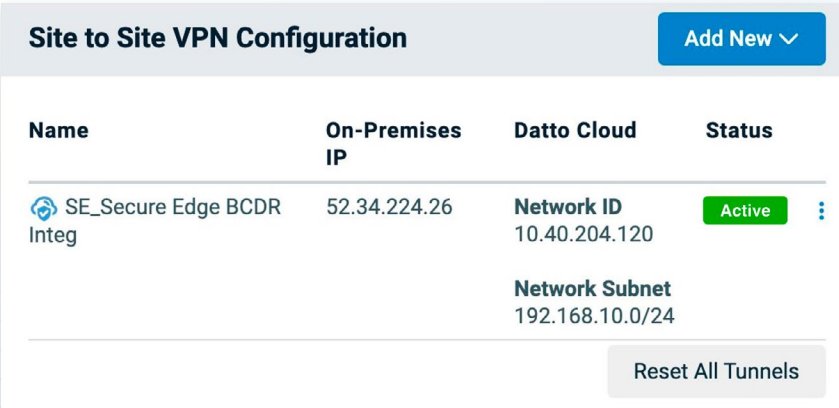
Site to Site VPN Configuration

Add New

| Name | On-Premises IP | Datto Cloud | Status |
|---|---|---|---|
| SE_Secure Edge BCDR Integ | 52.34.224.26 | Network ID 10.40.204.120 Network Subnet 192.168.10.0/24 | Active |

Reset All Tunnels